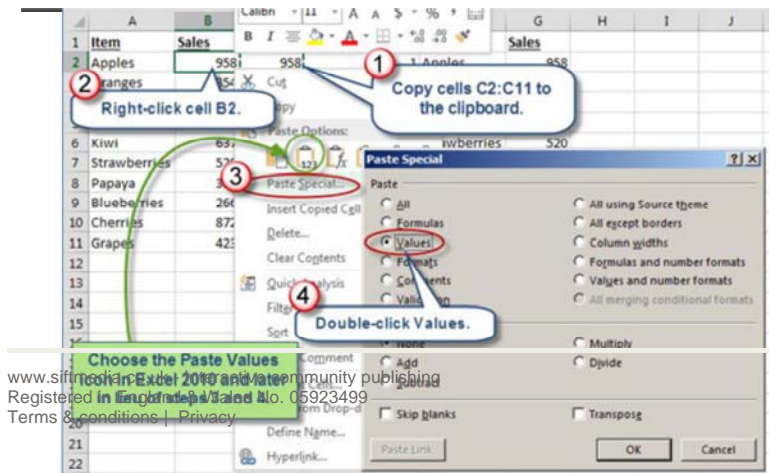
| | A | B | | G | H | I | J |
|---|---|---|---|---|---|---|---|
| 1 | Item | Sales | | Sales | | | |
| 2 | Apples | 958 | 958 1 Apples | 958 | | | |
| 3 | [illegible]ranges | 54 | | | | | |
| 6 | Kiwi | 63 | | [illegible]wberries 520 | | | |
| 7 | Strawberries | 52 | | | | | |
| 8 | Papaya | 3 | | | | | |
| 9 | Blueberries | 266 | | | | | |
| 10 | Cherries | 872 | | | | | |
| 11 | Grapes | 423 | | | | | |
| 12 | | | | | | | |
| 13 | | | | | | | |
| 14 | | | | | | | |
| 15 | | | | | | | |
| 21 | | | | | | | |
| 22 | | | | | | | |

Calibri 11 A A $ % ,
B I

1 Copy cells C2:C11 to the clipboard.

2 Right-click cell B2.

Cut
Copy
Paste Options:
3 Paste Special...
Insert Copied Cells
Delete...
Clear Contents
Quick Analysis
Filter
Sort
Comment
Cells...
from Drop-down
Define Name...
Hyperlink...

Paste Special ? X
Paste
All
Formulas
Values
Formats
Comments
Validation
All using Source theme
All except borders
Column widths
Formulas and number formats
Values and number formats
All merging conditional formats
None
Add
Multiply
Divide
Subtract
Skip blanks
Transpose
Paste Link
OK
Cancel

4 Double-click Values.

Choose the Paste Values icon in Excel 2010 and later in Steps 3 and 4.

www.sifmedia.co.uk interactive community publishing
Registered in England & Wales No. 05923499
Terms & conditions | Privacy